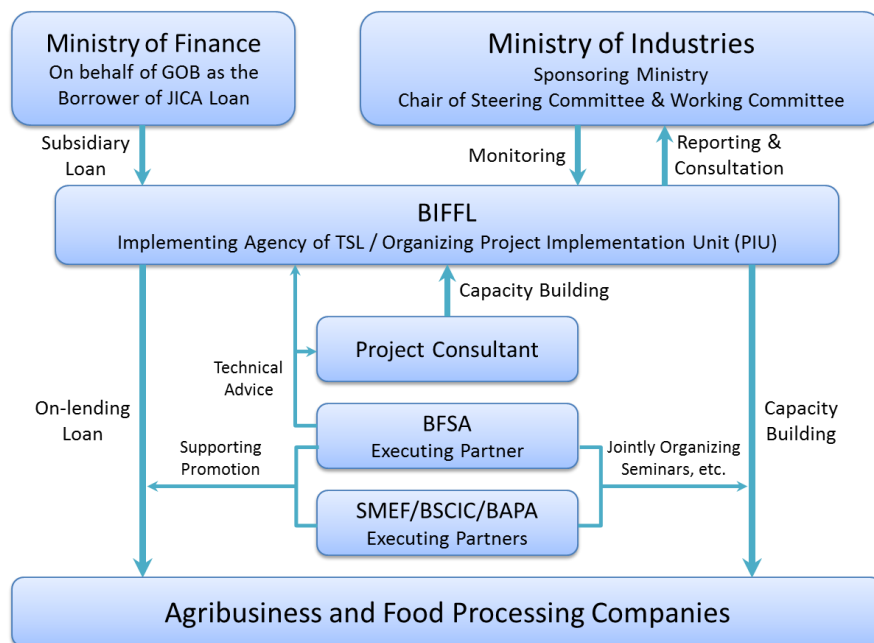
Ministry of Finance
On behalf of GOB as the Borrower of JICA Loan

Ministry of Industries
Sponsoring Ministry
Chair of Steering Committee & Working Committee

Subsidiary Loan

Monitoring

Reporting & Consultation

BIFFL
Implementing Agency of TSL / Organizing Project Implementation Unit (PIU)

Capacity Building

Project Consultant

Technical Advice

On-lending Loan

BFSA
Executing Partner

Capacity Building

Supporting Promotion

Jointly Organizing Seminars, etc.

SMEF/BSCIC/BAPA
Executing Partners

Agribusiness and Food Processing Companies